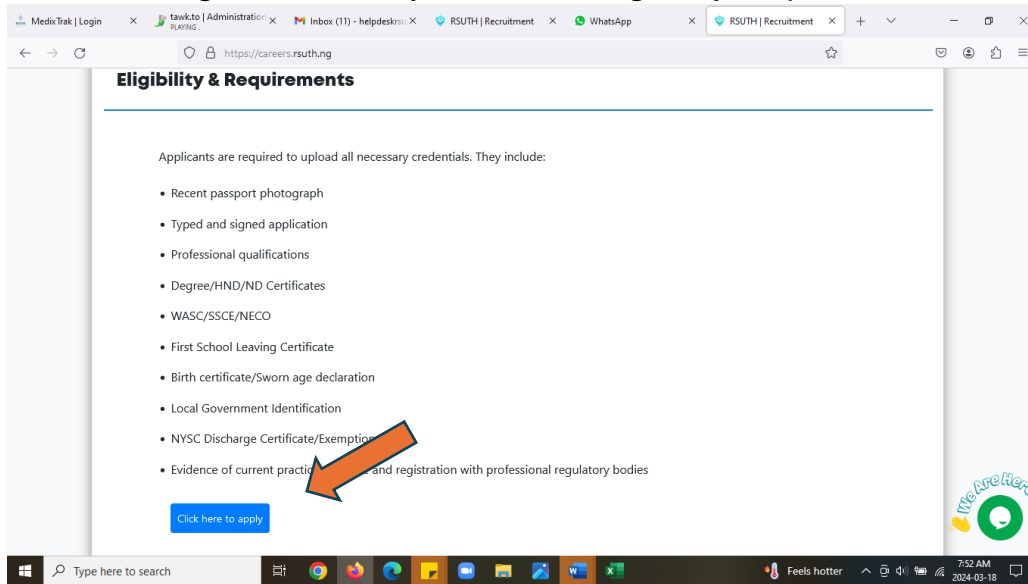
MedixTrak | Login ×
tawk.to | Administration PLAYING ×
Inbox (11) - helpdeskrsu ×
RSUTH | Recruitment ×
WhatsApp ×
RSUTH | Recruitment ×

https://careers.rsuth.ng

Eligibility & Requirements

Applicants are required to upload all necessary credentials. They include:

• Recent passport photograph
• Typed and signed application
• Professional qualifications
• Degree/HND/ND Certificates
• WASC/SSCE/NECO
• First School Leaving Certificate
• Birth certificate/Sworn age declaration
• Local Government Identification
• NYSC Discharge Certificate/Exemption
• Evidence of current practic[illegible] and registration with professional regulatory bodies

Click here to apply

We Are Here

Type here to search
Feels hotter
7:52 AM
2024-03-18